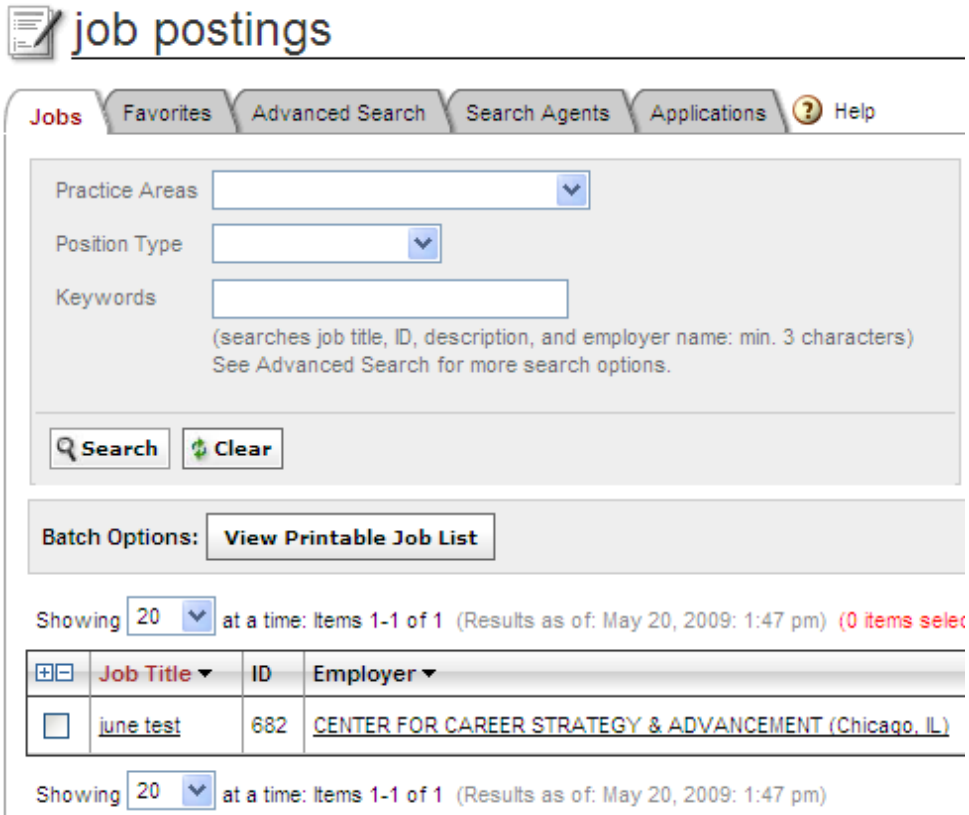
job postings

Jobs | Favorites | Advanced Search | Search Agents | Applications | Help

Practice Areas

Position Type

Keywords

(searches job title, ID, description, and employer name: min. 3 characters)
See Advanced Search for more search options.

Search | Clear

Batch Options: View Printable Job List

Showing 20 at a time: Items 1-1 of 1 (Results as of: May 20, 2009: 1:47 pm) (0 items selec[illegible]

| ⊞⊟ | Job Title ▾ | ID | Employer ▾ |
|---|---|---|---|
| ☐ | june test | 682 | CENTER FOR CAREER STRATEGY & ADVANCEMENT (Chicago, IL) |

Showing 20 at a time: Items 1-1 of 1 (Results as of: May 20, 2009: 1:47 pm)